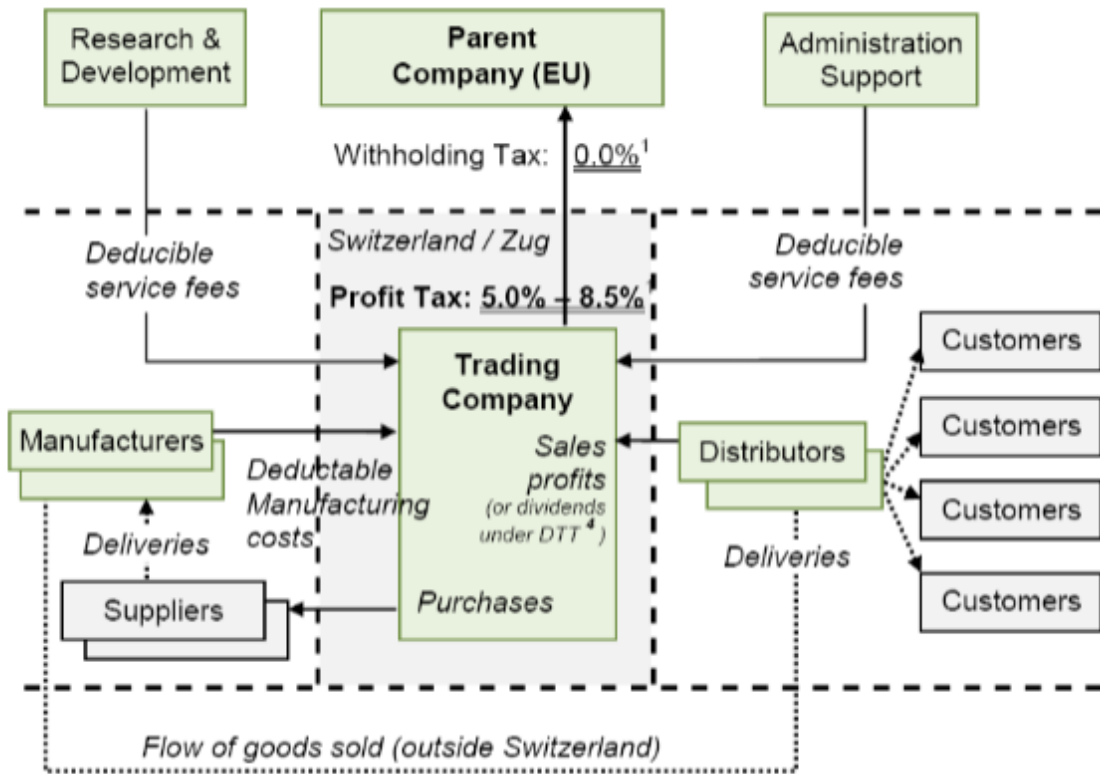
Research & Development

Parent Company (EU)

Administration Support

Withholding Tax: 0.0%$^1$

Switzerland / Zug

Profit Tax: 5.0% – 8.5%

Deducible service fees

Deducible service fees

Trading Company

Manufacturers

Deductable Manufacturing costs

Sales profits (or dividends under DTT $^4$)

Distributors

Customers

Customers

Customers

Customers

Deliveries

Deliveries

Suppliers

Purchases

Flow of goods sold (outside Switzerland)